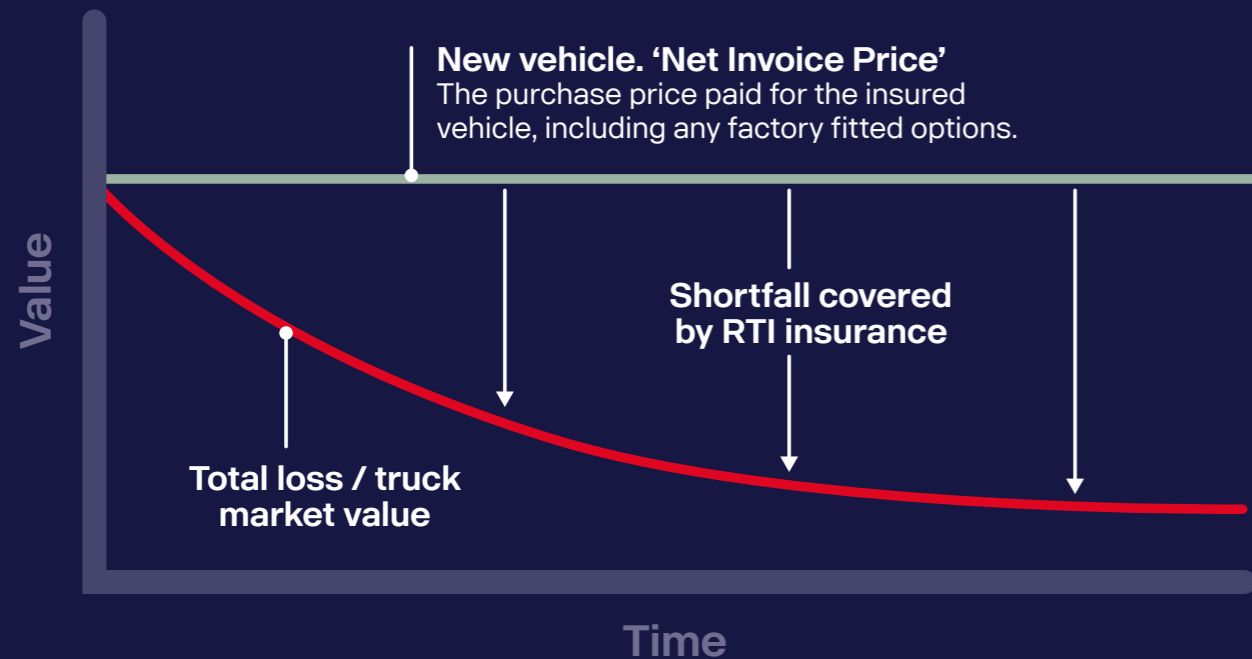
New vehicle. ‘Net Invoice Price’
The purchase price paid for the insured vehicle, including any factory fitted options.

Value

Shortfall covered by RTI insurance

Total loss / truck market value

Time